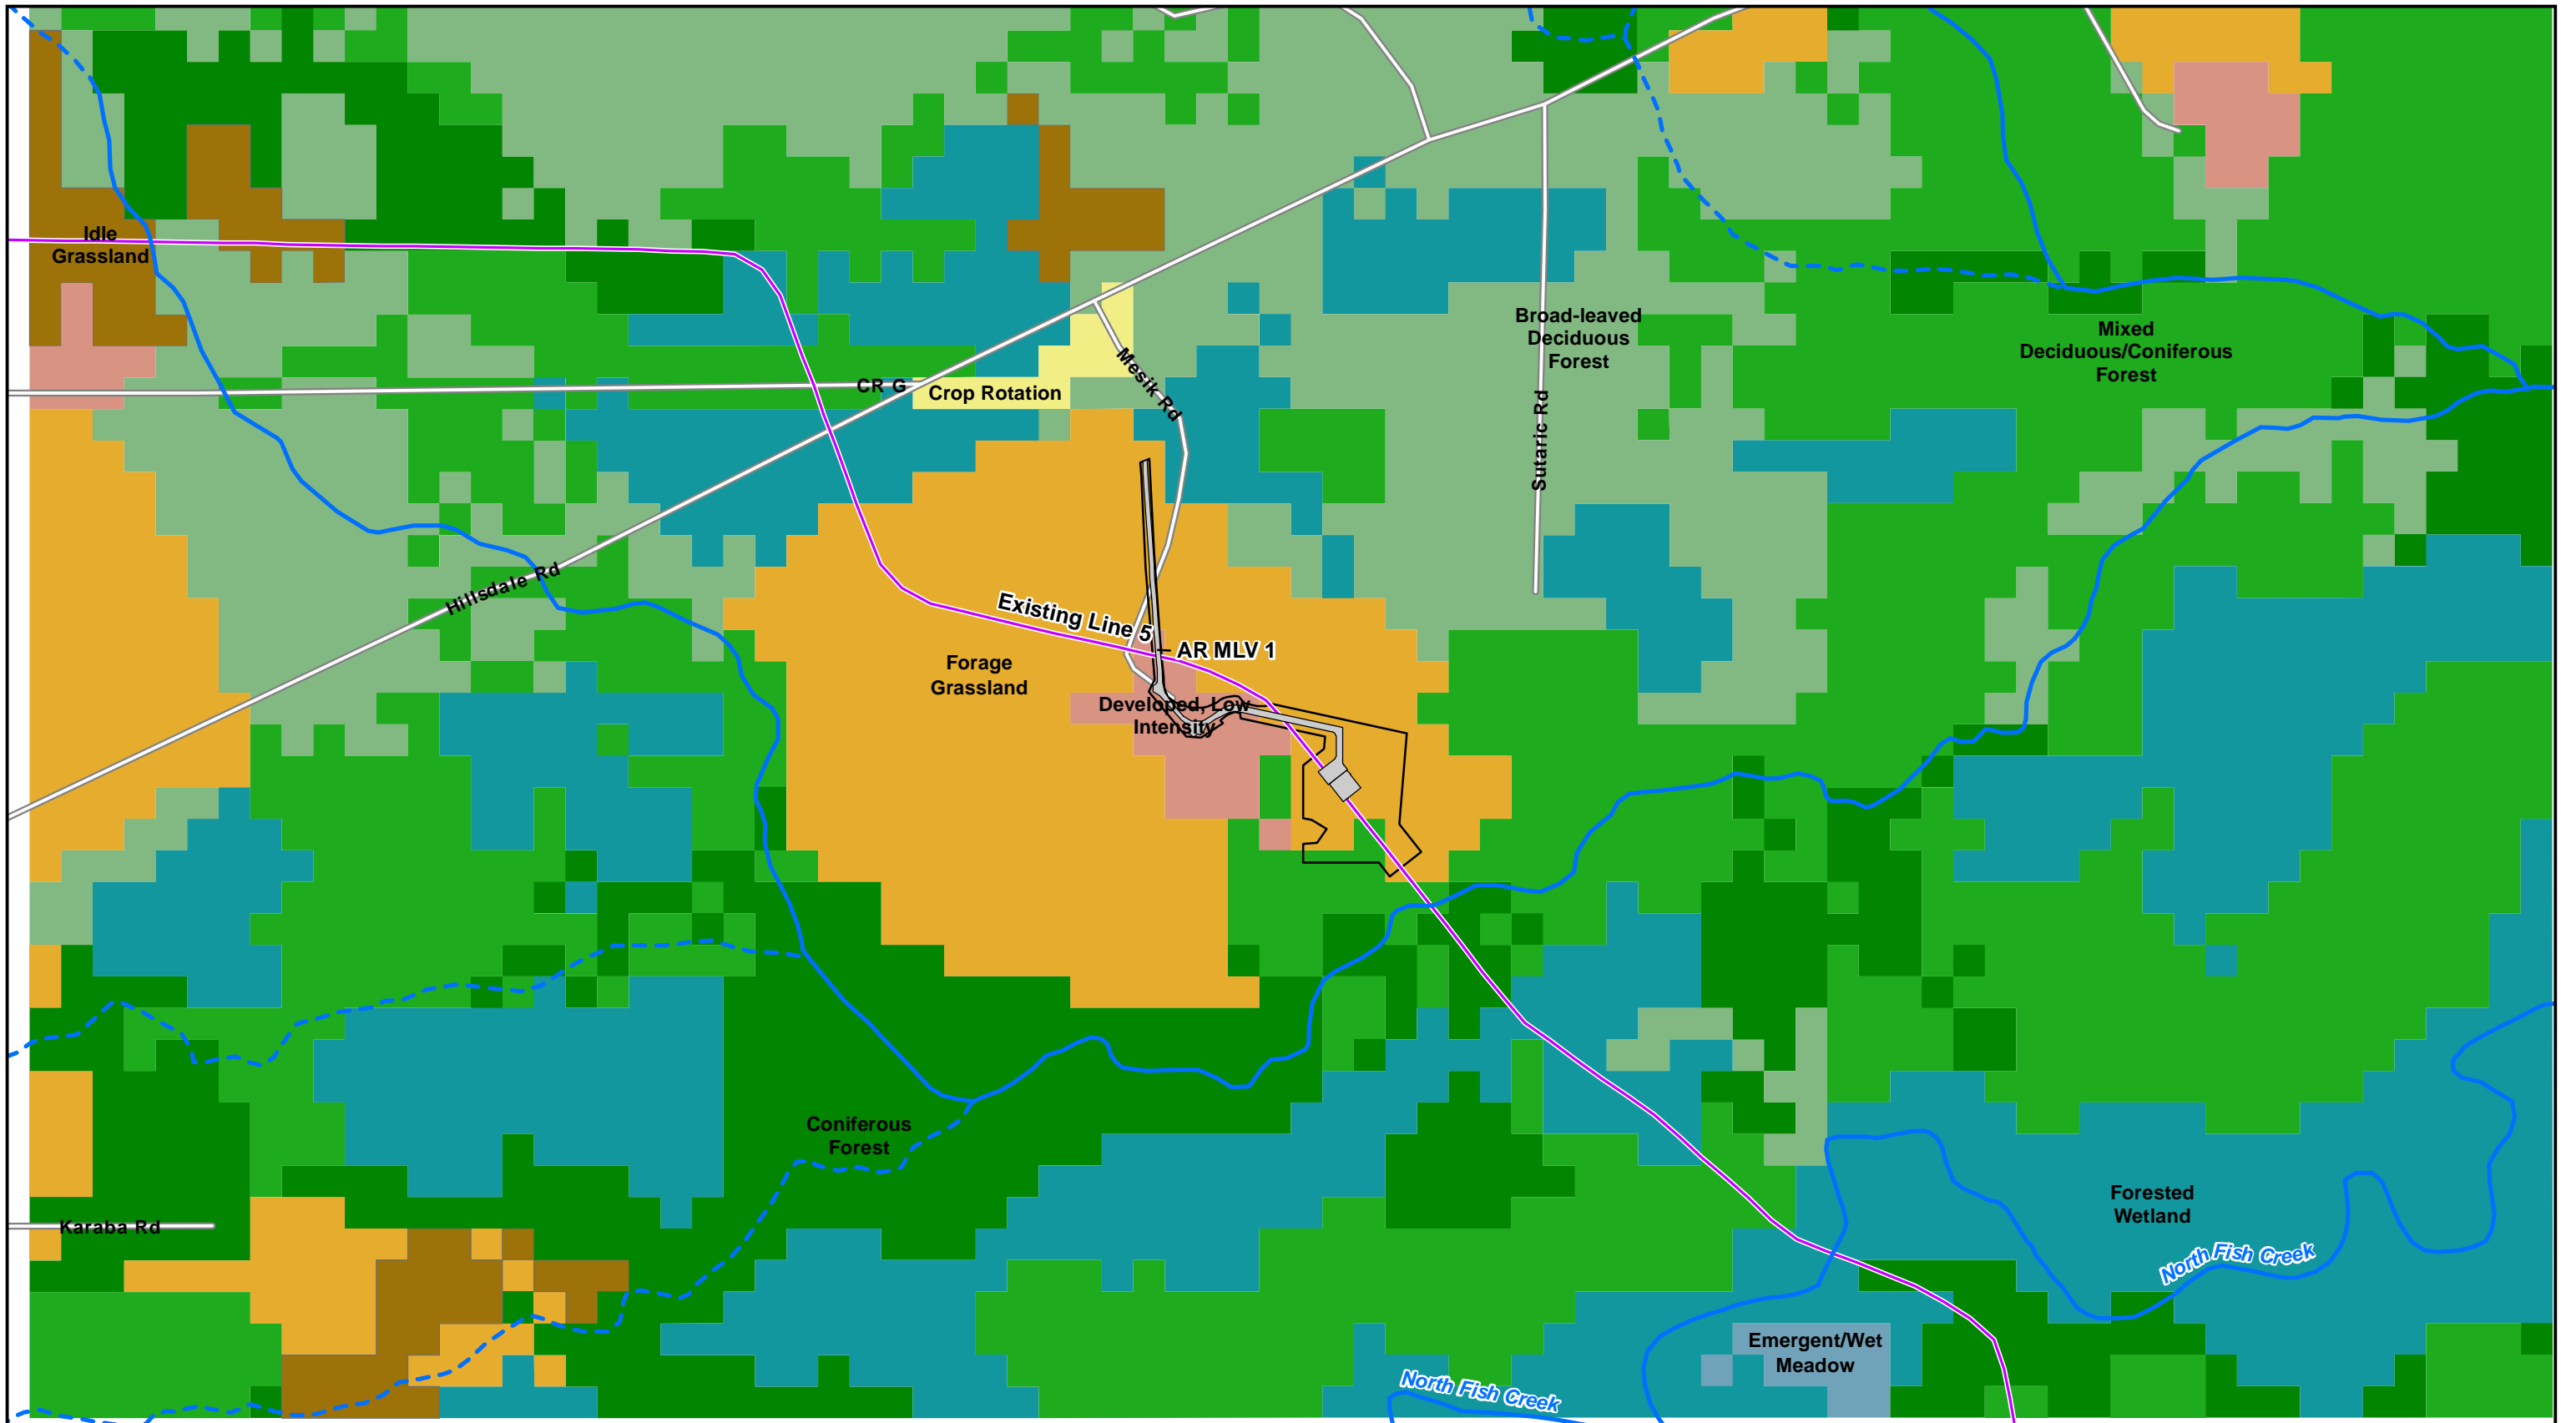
Idle Grassland

CR G

Crop Rotation

Mesik Rd

Broad-leaved Deciduous Forest

Sutaric Rd

Mixed Deciduous/Coniferous Forest

Hillsdale Rd

Existing Line 5

AR MLV 1

Forage Grassland

Developed, Low Intensity

Coniferous Forest

Karaba Rd

Forested Wetland

North Fish Creek

Emergent/Wet Meadow

North Fish Creek